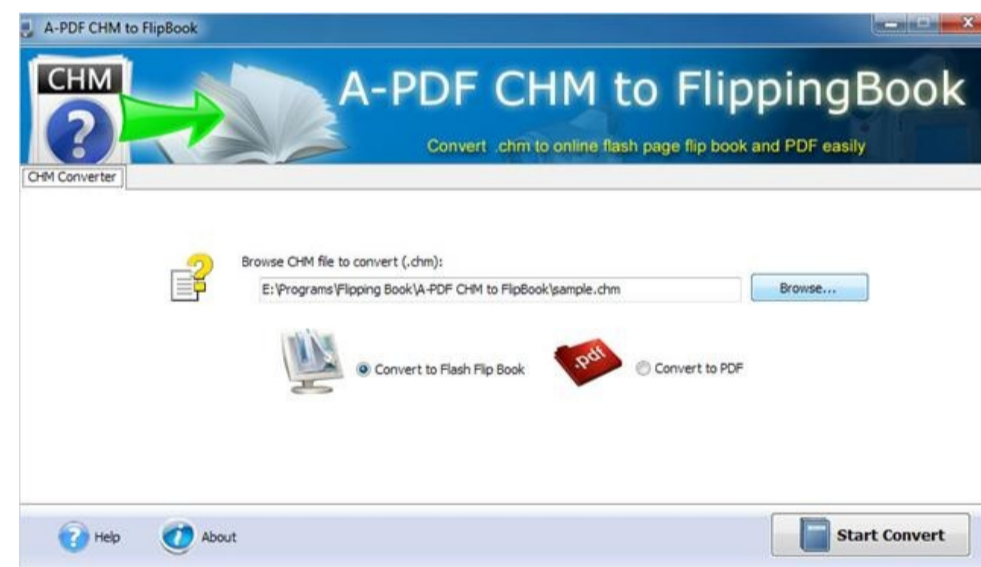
A-PDF CHM to FlipBook

CHM

A-PDF CHM to FlippingBook

Convert .chm to online flash page flip book and PDF easily

CHM Converter

Browse CHM file to convert (.chm):

E:\Programs\Flipping Book\A-PDF CHM to FlipBook\sample.chm

Browse...

Convert to Flash Flip Book

pdf

Convert to PDF

Help

About

Start Convert